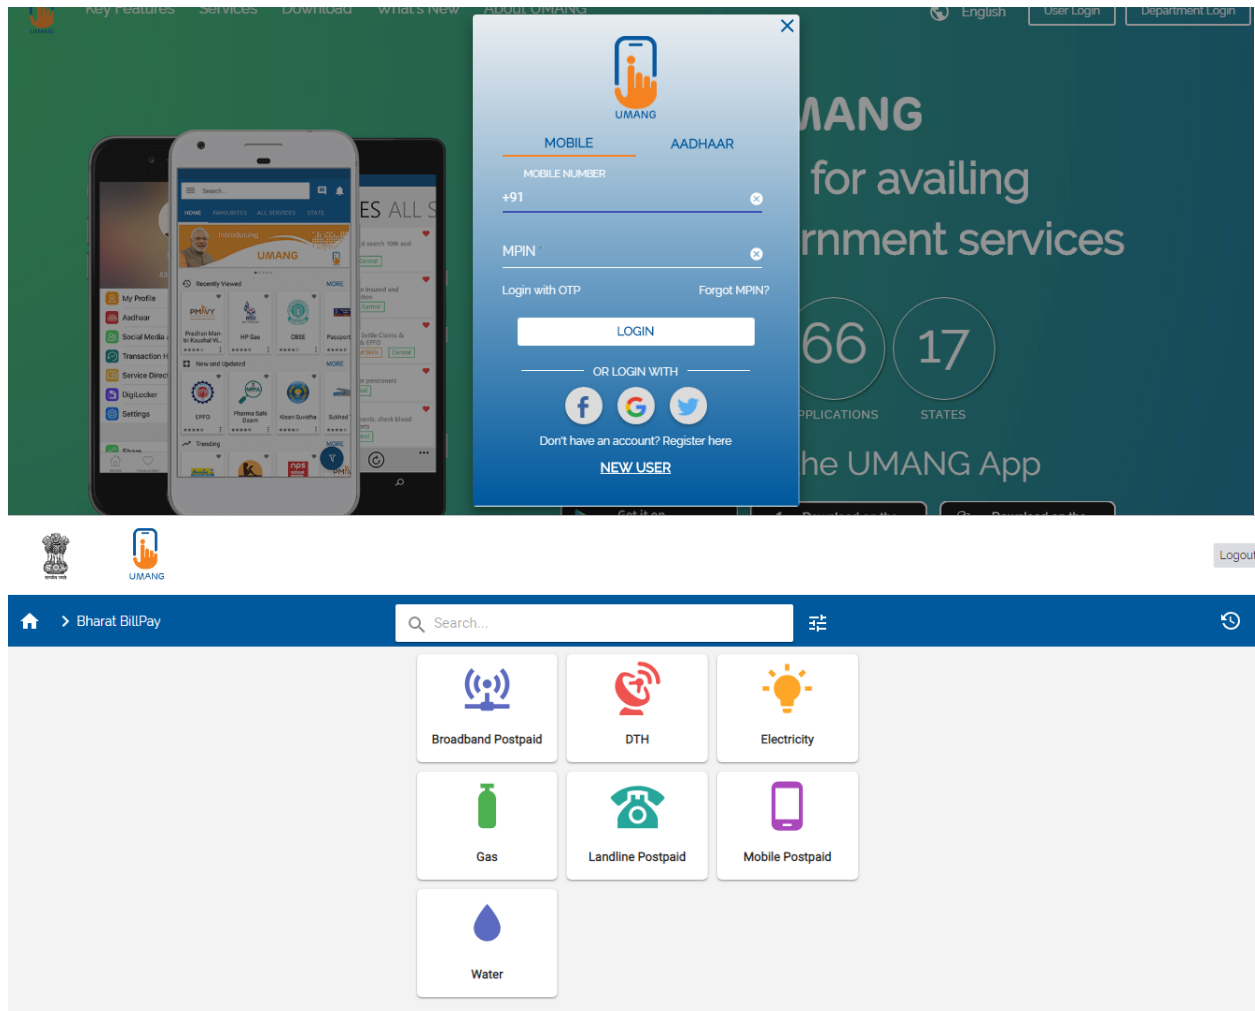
Key Features Services Download What's New About UMANG

English User Login Department Login

UMANG

MOBILE AADHAAR

MOBILE NUMBER

+91

MPIN

Login with OTP Forgot MPIN?

LOGIN

OR LOGIN WITH

Don't have an account? Register here

NEW USER

MANG

for availing

rnment services

66 17

PPLICATIONS STATES

he UMANG App

ES ALL S

My Profile
Aadhaar
Social Media
Transaction H
Service Direct
DigiLocker
Settings

HOME FAVOURITES ALL SERVICES STATE

Introducing UMANG

Recently Viewed MORE

Pradhan Mantri Kaushal Vi... HP Gas CBSE Passport

New and Updated MORE

EPFO Pharma Sahi Daam Kisan Suvidha Sukhad

Trending

UMANG

Logout

Bharat BillPay

Search...

Broadband Postpaid

DTH

Electricity

Gas

Landline Postpaid

Mobile Postpaid

Water